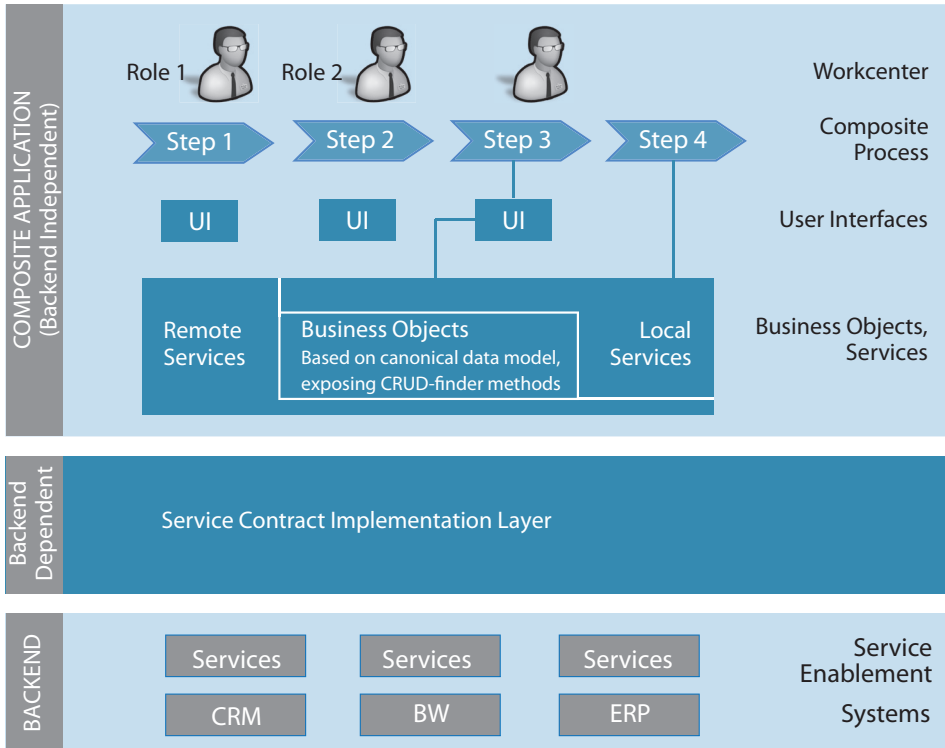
COMPOSITE APPLICATION (Backend Independent)

Role 1

Role 2

Workcenter

Step 1

Step 2

Step 3

Step 4

Composite Process

UI

UI

UI

User Interfaces

Remote Services

Business Objects
Based on canonical data model, exposing CRUD-finder methods

Local Services

Business Objects, Services

Backend Dependent

Service Contract Implementation Layer

BACKEND

Services

Services

Services

Service Enablement

CRM

BW

ERP

Systems